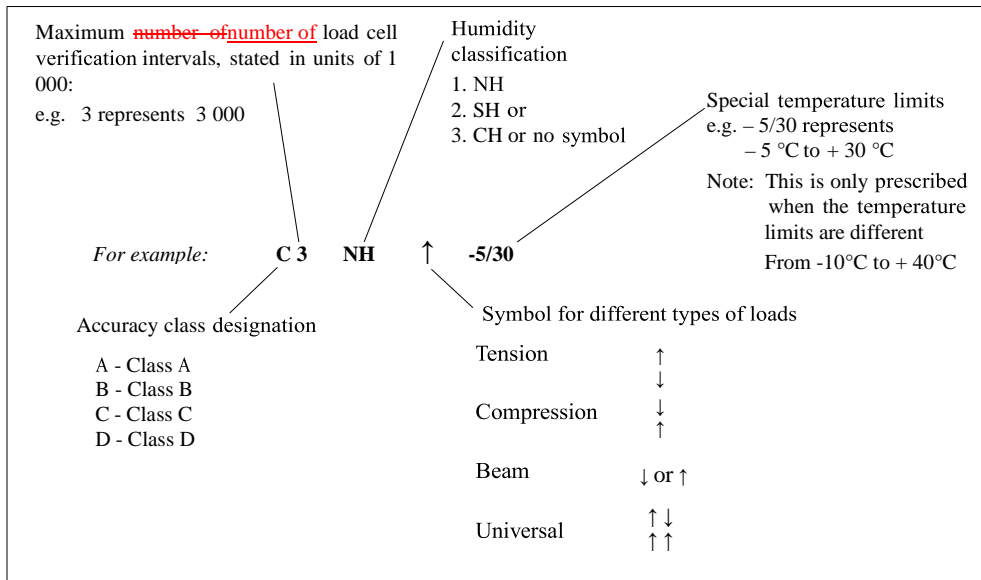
Maximum number ofnumber of load cell verification intervals, stated in units of 1 000:

e.g. 3 represents 3 000

Humidity classification

1. NH
2. SH or
3. CH or no symbol

Special temperature limits
e.g. – 5/30 represents
– 5 °C to + 30 °C

Note: This is only prescribed when the temperature limits are different From -10°C to + 40°C

For example: C 3 NH ↑ -5/30

Accuracy class designation

A - Class A
B - Class B
C - Class C
D - Class D

Symbol for different types of loads

Tension ↑ ↓

Compression ↓ ↑

Beam ↓ or ↑

Universal ↑↓ ↑↑